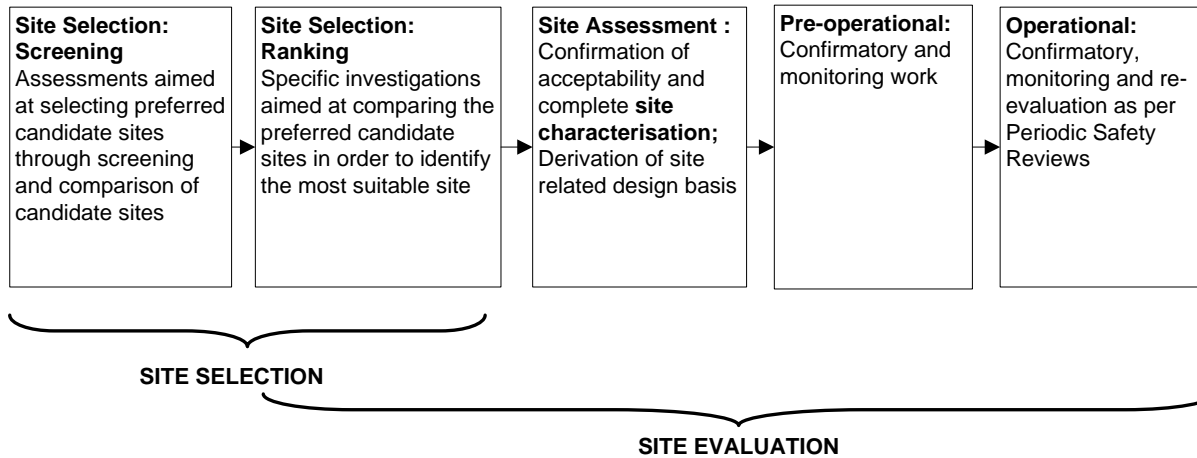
Site Selection: Screening
Assessments aimed at selecting preferred candidate sites through screening and comparison of candidate sites

Site Selection: Ranking
Specific investigations aimed at comparing the preferred candidate sites in order to identify the most suitable site

Site Assessment : Confirmation of acceptability and complete site characterisation; Derivation of site related design basis

Pre-operational: Confirmatory and monitoring work

Operational: Confirmatory, monitoring and re-evaluation as per Periodic Safety Reviews

SITE SELECTION

SITE EVALUATION